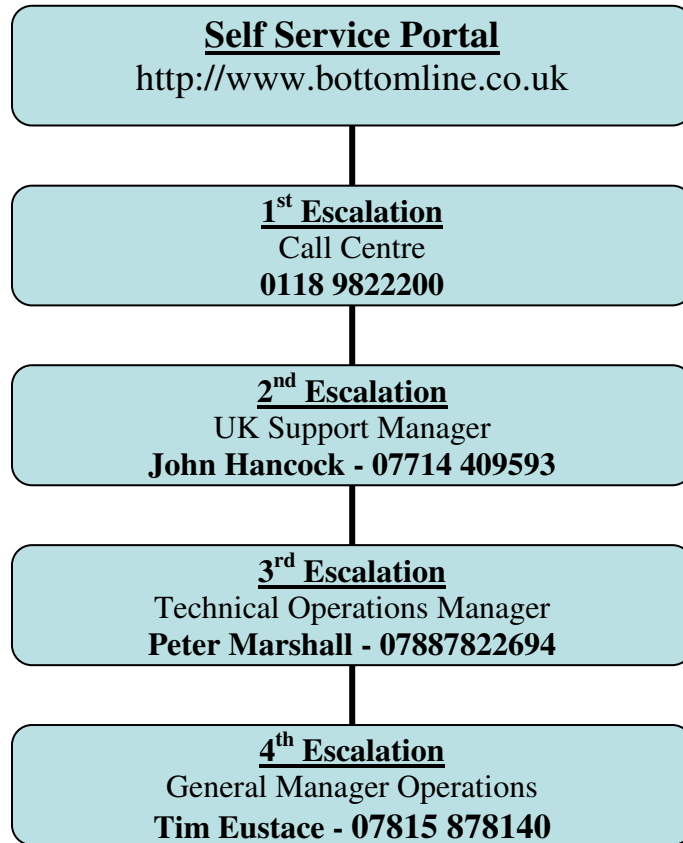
Self Service Portal
http://www.bottomline.co.uk

1$^{st}$ Escalation
Call Centre
0118 9822200

2$^{nd}$ Escalation
UK Support Manager
John Hancock - 07714 409593

3$^{rd}$ Escalation
Technical Operations Manager
Peter Marshall - 07887822694

4$^{th}$ Escalation
General Manager Operations
Tim Eustace - 07815 878140